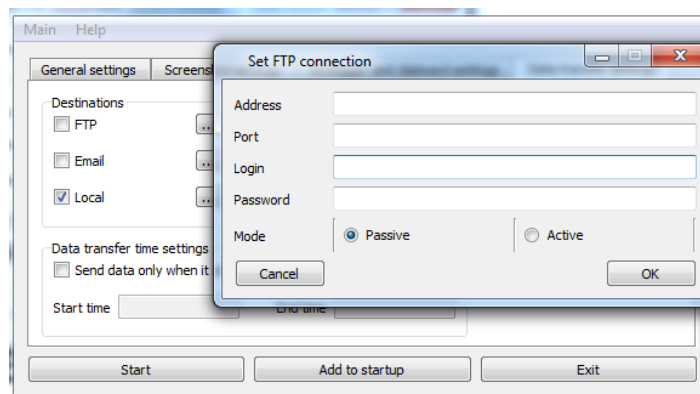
Main Help

General settings Screensh

Destinations
FTP ...
Email ...
Local ...

Data transfer time settings
Send data only when it

Start time End time

Start Add to startup Exit

Set FTP connection

Address
Port
Login
Password
Mode Passive Active

Cancel OK